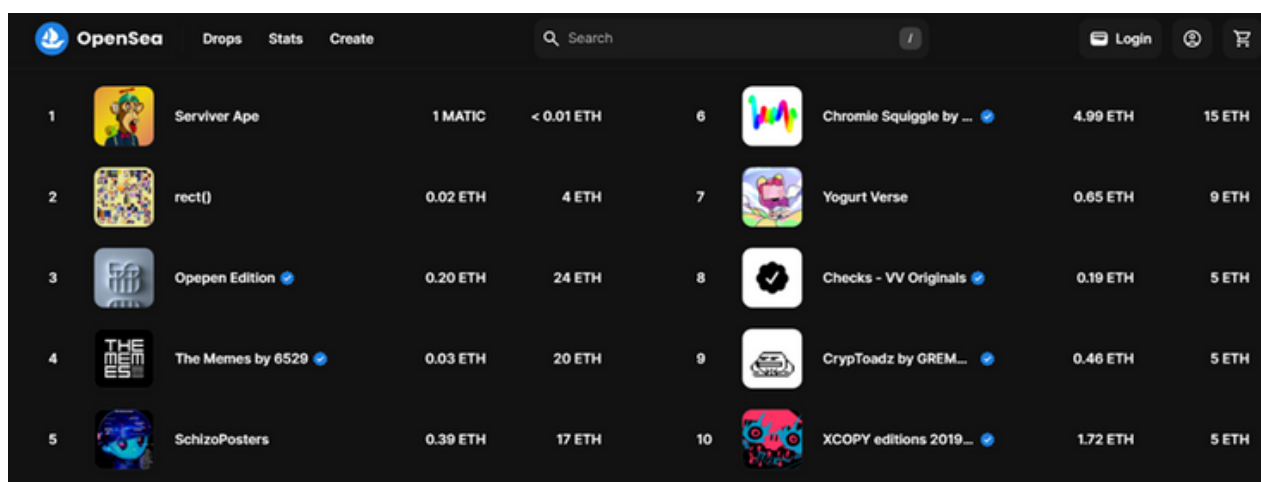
OpenSea Drops Stats Create Search / Login

| | | | | | | | |
|---|---|---|---|---|---|---|---|
| 1 | Serviver Ape | 1 MATIC | < 0.01 ETH | 6 | Chromie Squiggle by ... | 4.99 ETH | 15 ETH |
| 2 | rect() | 0.02 ETH | 4 ETH | 7 | Yogurt Verse | 0.65 ETH | 9 ETH |
| 3 | Opepen Edition | 0.20 ETH | 24 ETH | 8 | Checks - VV Originals | 0.19 ETH | 5 ETH |
| 4 | The Memes by 6529 | 0.03 ETH | 20 ETH | 9 | CrypToadz by GREM... | 0.46 ETH | 5 ETH |
| 5 | SchizoPosters | 0.39 ETH | 17 ETH | 10 | XCOPY editions 2019... | 1.72 ETH | 5 ETH |